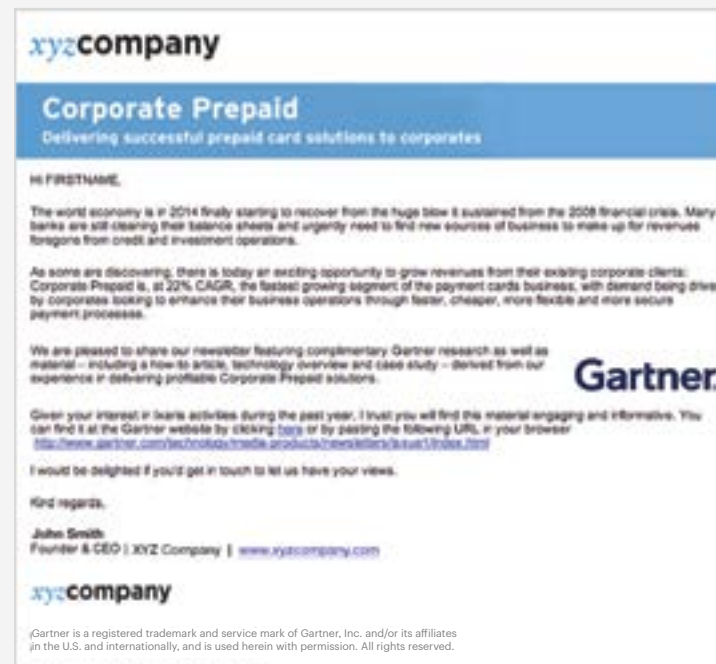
xyzcompany

Corporate Prepaid
Delivering successful prepaid card solutions to corporates

Hi FIRSTNAME,

The world economy is in 2014 finally starting to recover from the huge blow it sustained from the 2008 financial crisis. Many banks are still cleaning their balance sheets and urgently need to find new sources of business to make up for revenues foregone from credit and investment operations.

As some are discovering, there is today an exciting opportunity to grow revenues from their existing corporate clients: Corporate Prepaid is, at 22% CAGR, the fastest growing segment of the payment cards business, with demand being driven by corporates looking to enhance their business operations through faster, cheaper, more flexible and more secure payment processes.

We are pleased to share our newsletter featuring complimentary Gartner research as well as material – including a how-to article, technology overview and case study – derived from our experience in delivering profitable Corporate Prepaid solutions.

Gartner.

Given your interest in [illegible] activities during the past year, I trust you will find this material engaging and informative. You can find it at the Gartner website by clicking here or by pasting the following URL in your browser http://www.gartner.com/technology/media-products/newsletters/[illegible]/index.html

I would be delighted if you'd get in touch to let us have your views.

Kind regards,

John Smith
Founder & CEO | XYZ Company | www.xyzcompany.com

xyzcompany

Gartner is a registered trademark and service mark of Gartner, Inc. and/or its affiliates in the U.S. and internationally, and is used herein with permission. All rights reserved.